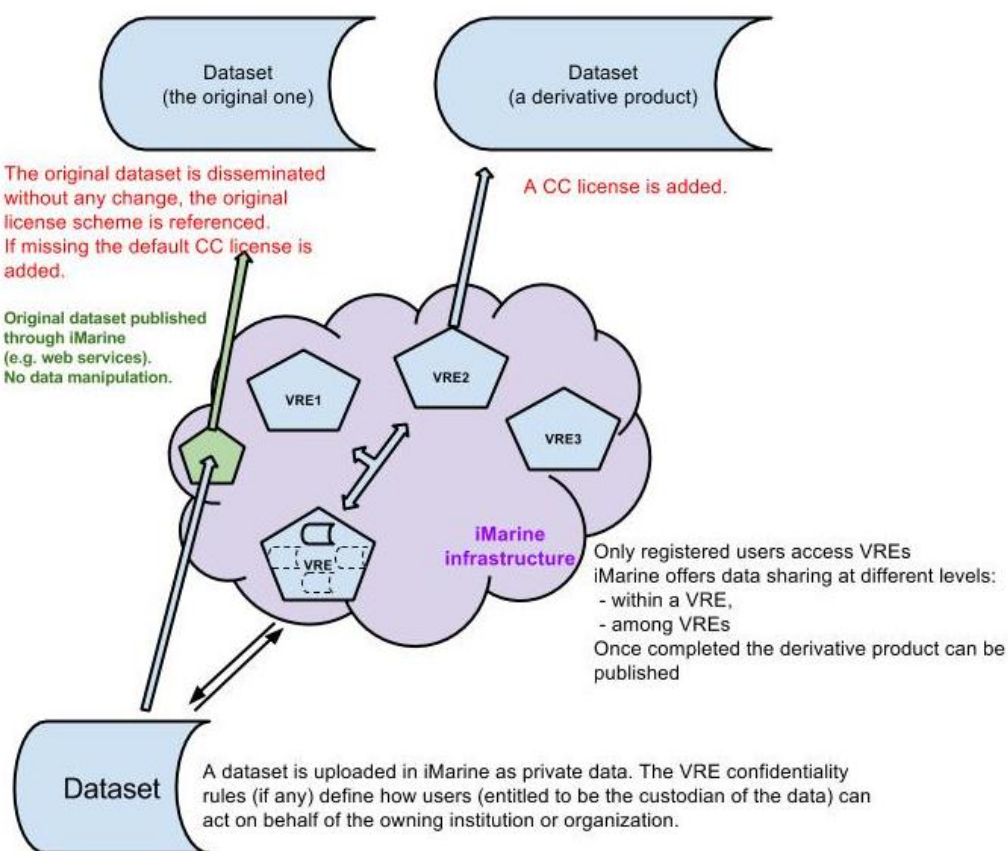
Dataset
(the original one)

Dataset
(a derivative product)

The original dataset is disseminated without any change, the original license scheme is referenced.
If missing the default CC license is added.

A CC license is added.

Original dataset published through iMarine
(e.g. web services).
No data manipulation.

VRE1

VRE2

VRE3

VRE

iMarine infrastructure

Only registered users access VREs
iMarine offers data sharing at different levels:
- within a VRE,
- among VREs
Once completed the derivative product can be published

Dataset

A dataset is uploaded in iMarine as private data. The VRE confidentiality rules (if any) define how users (entitled to be the custodian of the data) can act on behalf of the owning institution or organization.